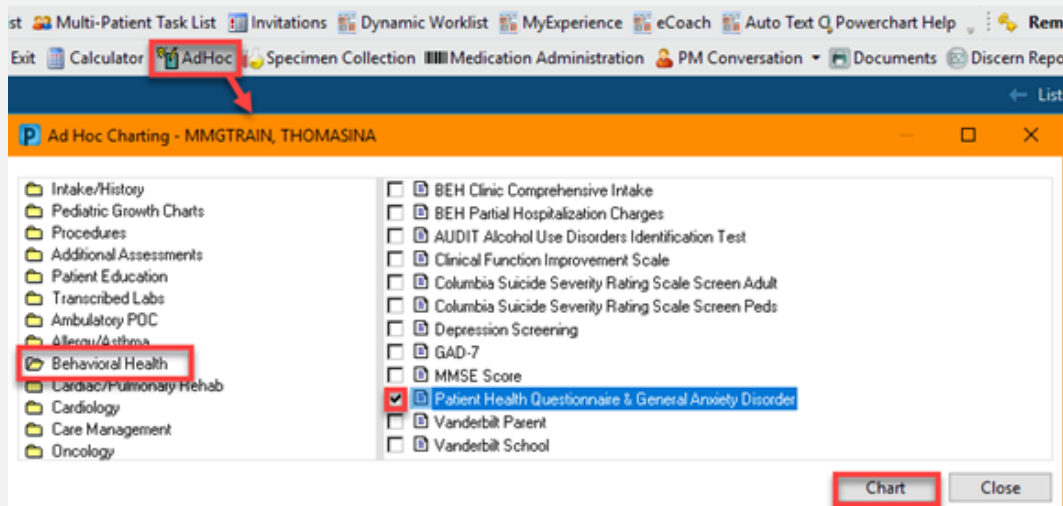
st Multi-Patient Task List Invitations Dynamic Worklist MyExperience eCoach Auto Text Q Powerchart Help Rem
Exit Calculator AdHoc Specimen Collection Medication Administration PM Conversation Documents Discern Repo
List

P Ad Hoc Charting - MMGTRAIN, THOMASINA

Intake/History
Pediatric Growth Charts
Procedures
Additional Assessments
Patient Education
Transcribed Labs
Ambulatory POC
Allergy/Asthma
Behavioral Health
Cardiac/Pulmonary Rehab
Cardiology
Care Management
Oncology

BEH Clinic Comprehensive Intake
BEH Partial Hospitalization Charges
AUDIT Alcohol Use Disorders Identification Test
Clinical Function Improvement Scale
Columbia Suicide Severity Rating Scale Screen Adult
Columbia Suicide Severity Rating Scale Screen Peds
Depression Screening
GAD-7
MMSE Score
Patient Health Questionnaire & General Anxiety Disorder
Vanderbilt Parent
Vanderbilt School

Chart
Close